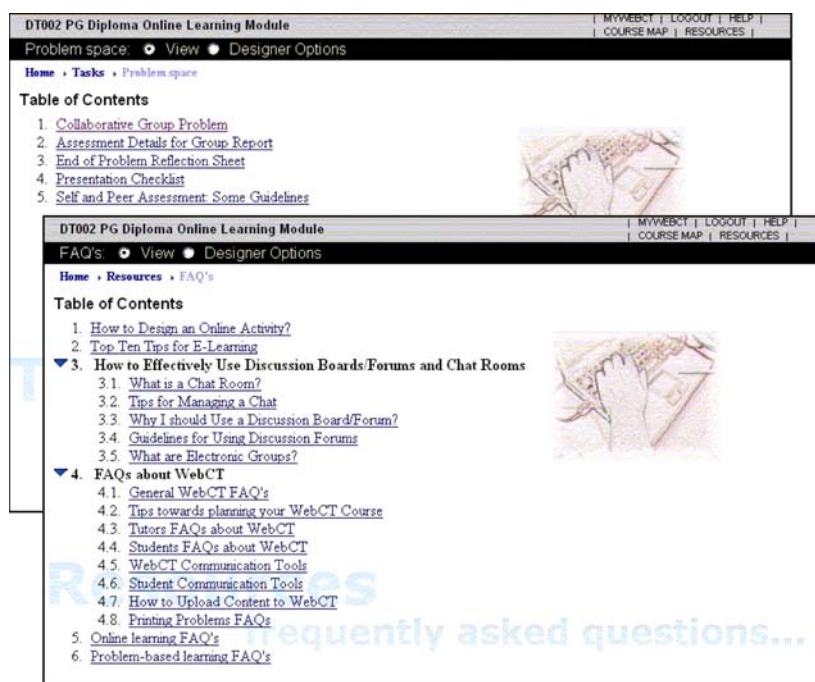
DT002 PG Diploma Online Learning Module

| MYWEBCT | LOGOUT | HELP |
| COURSE MAP | RESOURCES |

Problem space: View Designer Options

Home › Tasks › Problem space

Table of Contents

1. Collaborative Group Problem
2. Assessment Details for Group Report
3. End of Problem Reflection Sheet
4. Presentation Checklist
5. Self and Peer Assessment: Some Guidelines

DT002 PG Diploma Online Learning Module

| MYWEBCT | LOGOUT | HELP |
| COURSE MAP | RESOURCES |

FAQ's: View Designer Options

Home › Resources › FAQ's

Table of Contents

1. How to Design an Online Activity?
2. Top Ten Tips for E-Learning
3. How to Effectively Use Discussion Boards/Forums and Chat Rooms
3.1. What is a Chat Room?
3.2. Tips for Managing a Chat
3.3. Why I should Use a Discussion Board/Forum?
3.4. Guidelines for Using Discussion Forums
3.5. What are Electronic Groups?
4. FAQs about WebCT
4.1. General WebCT FAQ's
4.2. Tips towards planning your WebCT Course
4.3. Tutors FAQs about WebCT
4.4. Students FAQs about WebCT
4.5. WebCT Communication Tools
4.6. Student Communication Tools
4.7. How to Upload Content to WebCT
4.8. Printing Problems FAQs
5. Online learning FAQ's
6. Problem-based learning FAQ's

Resources
frequently asked questions...